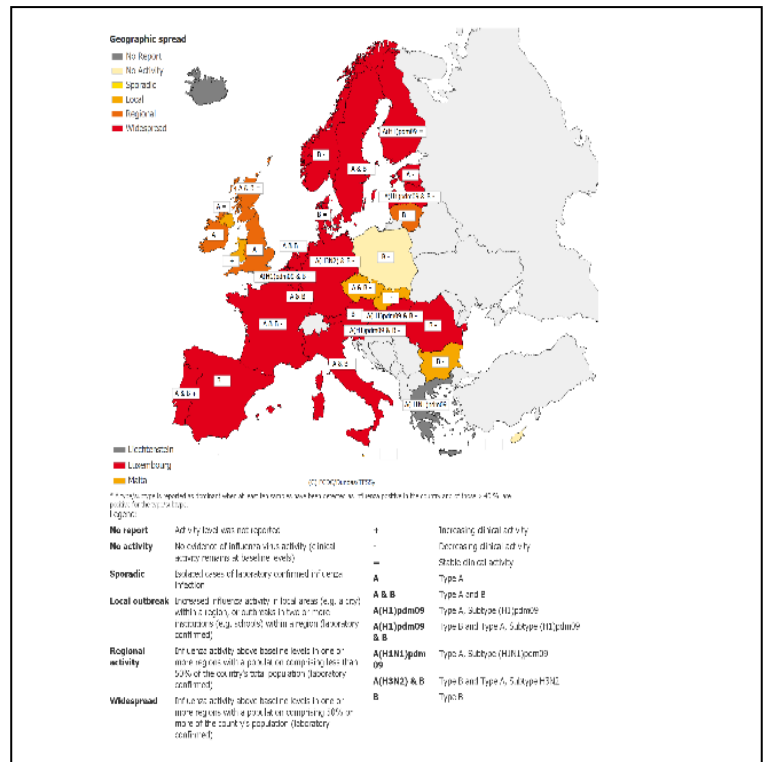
Geographic spread
No Report
No Activity
Sporadic
Local
Regional
Widespread

A(H1)pdm09 +
B +
A & B
A & B
A & B +
A(H1)pdm09 & B
A
B
A &
B =
A & B
=
A(H1)pdm09 & B
B =
A & B
A & B
A(H1)pdm09 & B
A & B
A(H1)pdm09 & B +
T
A & B
T
A & B
B
A(H1)pdm09
A & B

Liechtenstein
Luxembourg
Malta

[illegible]

* Activity may be reported as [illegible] when at least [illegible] have been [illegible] influenza positive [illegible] 40% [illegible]
Legend:

| | | | |
|---|---|---|---|
| No report | Activity level was not reported | + | Increasing clinical activity |
| No activity | No evidence of influenza virus activity (clinical activity remains at baseline levels) | - | Decreasing clinical activity |
| | | = | Stable clinical activity |
| Sporadic | Isolated cases of laboratory confirmed influenza infection | A | Type A |
| | | A & B | Type A and B |
| Local outbreak | Increased influenza activity in local areas (e.g. a city) within a region, or outbreaks in two or more institutions (e.g. schools) within a region (laboratory confirmed) | A(H1)pdm09 | Type A, Subtype (H1)pdm09 |
| | | A(H1)pdm09 & B | Type B and Type A, Subtype (H1)pdm09 |
| Regional activity | Influenza activity above baseline levels in one or more regions with a population comprising less than 50% of the country's total population (laboratory confirmed) | A(H1N1)pdm09 | Type A, Subtype (H1N1)pdm09 |
| | | A(H3N2) & B | Type B and Type A, Subtype H3N2 |
| Widespread | Influenza activity above baseline levels in one or more regions with a population comprising 50% or more of the country's population (laboratory confirmed) | B | Type B |